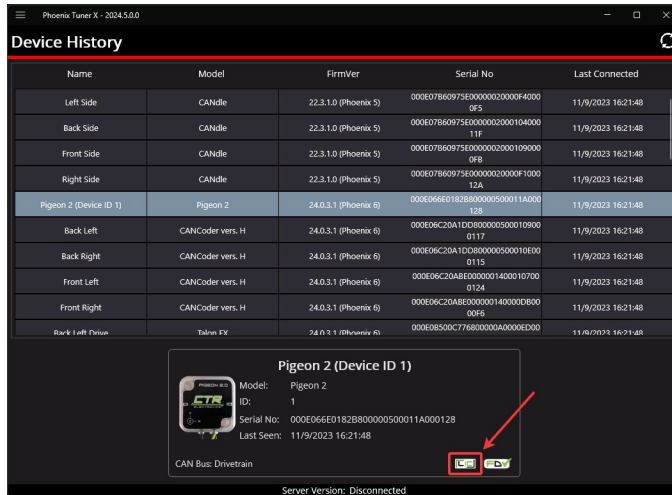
Phoenix Tuner X - 2024.5.0.0

Device History

| Name | Model | FirmVer | Serial No | Last Connected |
|---|---|---|---|---|
| Left Side | CANdle | 22.3.1.0 (Phoenix 5) | 000E07B60975E00000020000F40000F5 | 11/9/2023 16:21:48 |
| Back Side | CANdle | 22.3.1.0 (Phoenix 5) | 000E07B60975E0000002000104000011F | 11/9/2023 16:21:48 |
| Front Side | CANdle | 22.3.1.0 (Phoenix 5) | 000E07B60975E000000200010900000FB | 11/9/2023 16:21:48 |
| Right Side | CANdle | 22.3.1.0 (Phoenix 5) | 000E07B60975E00000020000F100012A | 11/9/2023 16:21:48 |
| Pigeon 2 (Device ID 1) | Pigeon 2 | 24.0.3.1 (Phoenix 6) | 000E066E0182B800000500011A000128 | 11/9/2023 16:21:48 |
| Back Left | CANCoder vers. H | 24.0.3.1 (Phoenix 6) | 000E06C20A1DD80000050001090000117 | 11/9/2023 16:21:48 |
| Back Right | CANCoder vers. H | 24.0.3.1 (Phoenix 6) | 000E06C20A1DD800000500010E000115 | 11/9/2023 16:21:48 |
| Front Left | CANCoder vers. H | 24.0.3.1 (Phoenix 6) | 000E06C20ABE00000014000107000124 | 11/9/2023 16:21:48 |
| Front Right | CANCoder vers. H | 24.0.3.1 (Phoenix 6) | 000E06C20ABE000000140000DB0000F6 | 11/9/2023 16:21:48 |
| Back Left Drive | Talon FX | 24.0.3.1 (Phoenix 6) | 000E0B500C776800000A0000ED00 | 11/9/2023 16:21:48 |

Pigeon 2 (Device ID 1)

PIGEON 2.0
CTR ELECTRONICS

Model: Pigeon 2
ID: 1
Serial No: 000E066E0182B800000500011A000128
Last Seen: 11/9/2023 16:21:48

CAN Bus: Drivetrain

FD

Server Version: Disconnected